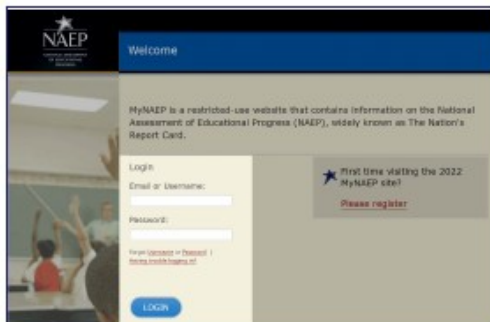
NAEP

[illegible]

Welcome

MyNAEP is a restricted-use website that contains information on the National Assessment of Educational Progress (NAEP), widely known as The Nation's Report Card.

Login

Email or Username:

Password:

Forgot Username or Password | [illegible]

LOGIN

First time visiting the 2022 MyNAEP site?

Please register